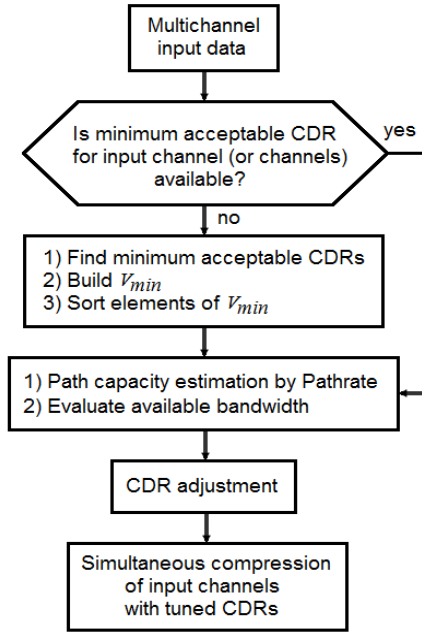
Multichannel input data

Is minimum acceptable CDR for input channel (or channels) available?

yes

no

1) Find minimum acceptable CDRs
2) Build $V_{min}$
3) Sort elements of $V_{min}$

1) Path capacity estimation by Pathrate
2) Evaluate available bandwidth

CDR adjustment

Simultaneous compression of input channels with tuned CDRs